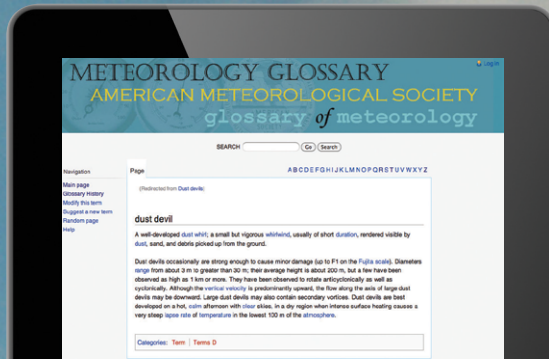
Log in

METEOROLOGY GLOSSARY
AMERICAN METEOROLOGICAL SOCIETY
glossary of meteorology

SEARCH [Go] [Search]

Navigation
Main page
Glossary History
Modify this term
Suggest a new term
Random page
Help

Page

A B C D E F G H I J K L M N O P Q R S T U V W X Y Z

(Redirected from Dust devils)

dust devil

A well-developed dust whirl; a small but vigorous whirlwind, usually of short duration, rendered visible by dust, sand, and debris picked up from the ground.

Dust devils occasionally are strong enough to cause minor damage (up to F1 on the Fujita scale). Diameters range from about 3 m to greater than 30 m; their average height is about 200 m, but a few have been observed as high as 1 km or more. They have been observed to rotate anticyclonically as well as cyclonically. Although the vertical velocity is predominantly upward, the flow along the axis of large dust devils may be downward. Large dust devils may also contain secondary vortices. Dust devils are best developed on a hot, calm afternoon with clear skies, in a dry region when intense surface heating causes a very steep lapse rate of temperature in the lowest 100 m of the atmosphere.

Categories: Term | Terms D